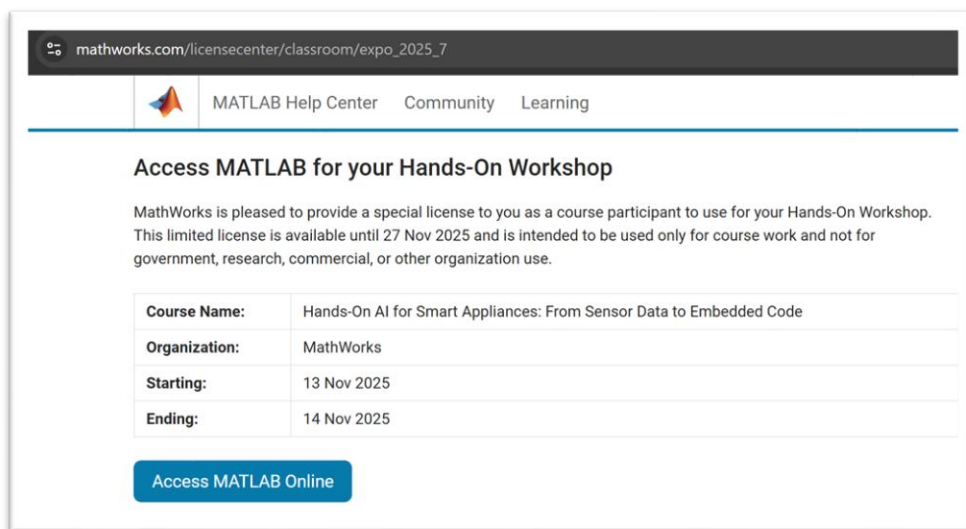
mathworks.com/licensecenter/classroom/expo_2025_7

MATLAB Help Center Community Learning

Access MATLAB for your Hands-On Workshop

MathWorks is pleased to provide a special license to you as a course participant to use for your Hands-On Workshop. This limited license is available until 27 Nov 2025 and is intended to be used only for course work and not for government, research, commercial, or other organization use.

| | |
|---|---|
| Course Name: | Hands-On AI for Smart Appliances: From Sensor Data to Embedded Code |
| Organization: | MathWorks |
| Starting: | 13 Nov 2025 |
| Ending: | 14 Nov 2025 |

Access MATLAB Online